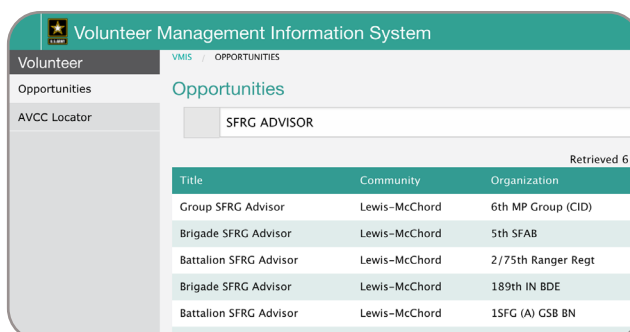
Volunteer Management Information System

Volunteer

Opportunities

AVCC Locator

VMIS / OPPORTUNITIES

Opportunities

SFRG ADVISOR

Retrieved 6

| Title | Community | Organization |
|---|---|---|
| Group SFRG Advisor | Lewis-McChord | 6th MP Group (CID) |
| Brigade SFRG Advisor | Lewis-McChord | 5th SFAB |
| Battalion SFRG Advisor | Lewis-McChord | 2/75th Ranger Regt |
| Brigade SFRG Advisor | Lewis-McChord | 189th IN BDE |
| Battalion SFRG Advisor | Lewis-McChord | 1SFG (A) GSB BN |